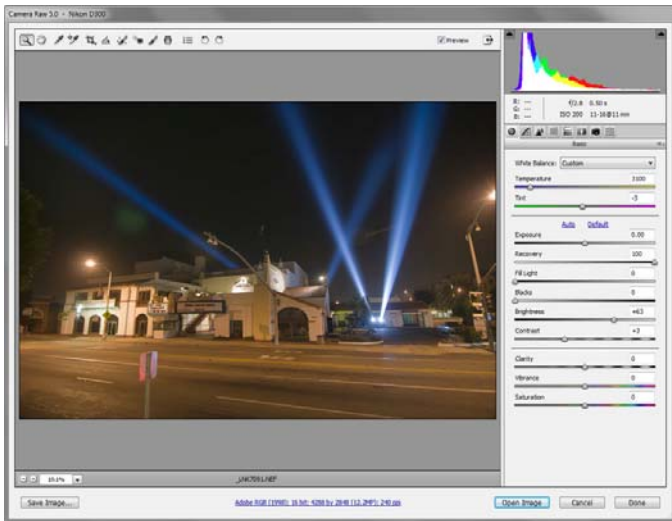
Camera Raw 5.0 - Nikon D300

Preview

R: ---
G: ---
B: ---

f/2.8 0.50 s
ISO 200 11-16@11 mm

Basic

White Balance: Custom

Temperature 3100

Tint -3

Auto Default

Exposure 0.00

Recovery 100

Fill Light 0

Blacks 0

Brightness +63

Contrast +3

Clarity 0

Vibrance 0

Saturation 0

10.1%

_JNK7051.NEF

Save Image...

Adobe RGB (1998); 16 bit; 4288 by 2848 (12.2MP); 240 ppi

Open Image Cancel Done